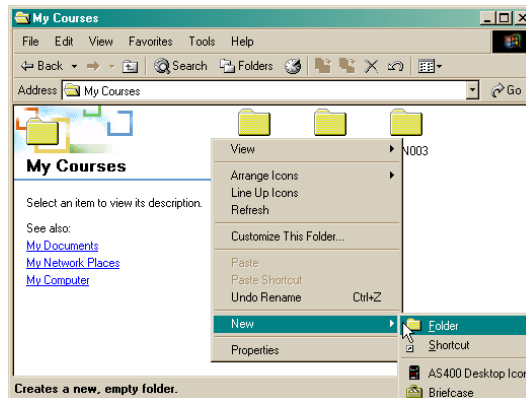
My Courses

File Edit View Favorites Tools Help

Back Search Folders

Address My Courses

Go

My Courses

Select an item to view its description.

See also:
My Documents
My Network Places
My Computer

N003

View
Arrange Icons
Line Up Icons
Refresh
Customize This Folder...
Paste
Paste Shortcut
Undo Rename Ctrl+Z
New
Properties

Folder
Shortcut
AS400 Desktop Icon
Briefcase

Creates a new, empty folder.